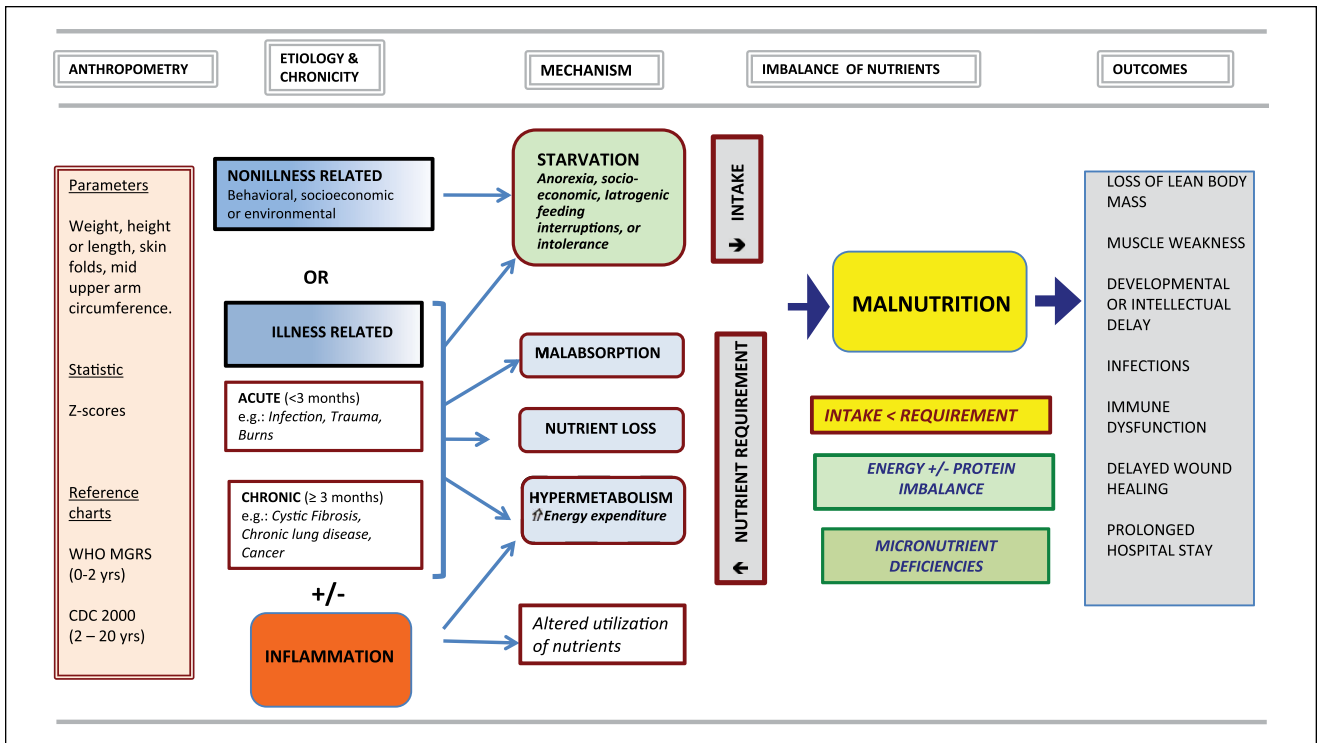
ANTHROPOMETRY

ETIOLOGY & CHRONICITY

MECHANISM

IMBALANCE OF NUTRIENTS

OUTCOMES

Parameters

Weight, height or length, skin folds, mid upper arm circumference.

Statistic

Z-scores

Reference charts

WHO MGRS (0-2 yrs)

CDC 2000 (2 – 20 yrs)

NONILLNESS RELATED
Behavioral, socioeconomic or environmental

OR

ILLNESS RELATED

ACUTE (<3 months)
e.g.: *Infection, Trauma, Burns*

CHRONIC (≥ 3 months)
e.g.: *Cystic Fibrosis, Chronic lung disease, Cancer*

+/-

INFLAMMATION

STARVATION
*Anorexia, socio-economic, Iatrogenic feeding interruptions, or intolerance*

MALABSORPTION

NUTRIENT LOSS

HYPERMETABOLISM
*Energy expenditure*

*Altered utilization of nutrients*

INTAKE

NUTRIENT REQUIREMENT

MALNUTRITION

*INTAKE < REQUIREMENT*

*ENERGY +/- PROTEIN IMBALANCE*

*MICRONUTRIENT DEFICIENCIES*

LOSS OF LEAN BODY MASS

MUSCLE WEAKNESS

DEVELOPMENTAL OR INTELLECTUAL DELAY

INFECTIONS

IMMUNE DYSFUNCTION

DELAYED WOUND HEALING

PROLONGED HOSPITAL STAY